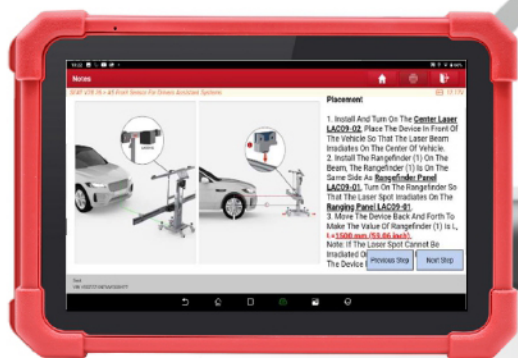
Notes

SEAT V15.10 > All Front Sensor For Drivers Assistance Systems

Placement

1. Install And Turn On The Center Laser LAC09-02, Place The Device In Front Of The Vehicle So That The Laser Beam Irradiates On The Center Of Vehicle.
2. Install The Rangefinder (1) On The Beam, The Rangefinder (1) Is On The Same Side As Rangefinder Panel LAC09-01, Turn On The Rangefinder So That The Laser Spot Irradiates On The Ranging Panel LAC09-01.
3. Move The Device Back And Forth To Make The Value Of Rangefinder (1) Is L, L=1500 mm (59.06 inch).
Note: If The Laser Spot Cannot Be Irradiated O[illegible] The Device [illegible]

Previous Step

Next Step

Seat
VIN: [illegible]